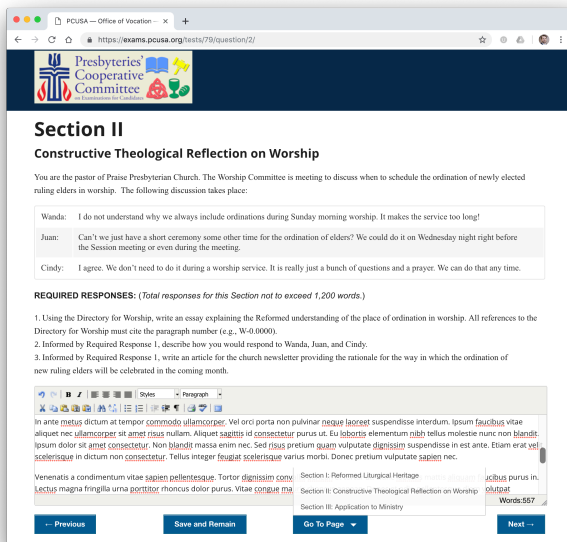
PCUSA — Office of Vocation

https://exams.pcusa.org/tests/79/question/2/

Presbyteries' Cooperative Committee on Examinations for Candidates

Section II

Constructive Theological Reflection on Worship

You are the pastor of Praise Presbyterian Church. The Worship Committee is meeting to discuss when to schedule the ordination of newly elected ruling elders in worship. The following discussion takes place:

| | |
|---|---|
| Wanda: | I do not understand why we always include ordinations during Sunday morning worship. It makes the service too long! |
| Juan: | Can't we just have a short ceremony some other time for the ordination of elders? We could do it on Wednesday night right before the Session meeting or even during the meeting. |
| Cindy: | I agree. We don't need to do it during a worship service. It is really just a bunch of questions and a prayer. We can do that any time. |

REQUIRED RESPONSES: (Total responses for this Section not to exceed 1,200 words.)

1. Using the Directory for Worship, write an essay explaining the Reformed understanding of the place of ordination in worship. All references to the Directory for Worship must cite the paragraph number (e.g., W-0.0000).
2. Informed by Required Response 1, describe how you would respond to Wanda, Juan, and Cindy.
3. Informed by Required Response 1, write an article for the church newsletter providing the rationale for the way in which the ordination of new ruling elders will be celebrated in the coming month.

Styles Paragraph

In ante metus dictum at tempor commodo ullamcorper. Vel orci porta non pulvinar neque laoreet suspendisse interdum. Ipsum faucibus vitae aliquet nec ullamcorper sit amet risus nullam. Aliquet sagittis id consectetur purus ut. Eu lobortis elementum nibh tellus molestie nunc non blandit. Ipsum dolor sit amet consectetur. Non blandit massa enim nec. Sed risus pretium quam vulputate dignissim suspendisse in est ante. Etiam erat vel scelerisque in dictum non consectetur. Tellus integer feugiat scelerisque varius morbi. Donec pretium vulputate sapien nec.

Venenatis a condimentum vitae sapien pellentesque. Tortor dignissim conv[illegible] faucibus purus in. Lectus magna fringilla urna porttitor rhoncus dolor purus. Vitae congue ma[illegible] volutpat

Section I: Reformed Liturgical Heritage
Section II: Constructive Theological Reflection on Worship
Section III: Application to Ministry

Words:557

← Previous
Save and Remain
Go To Page
Next →